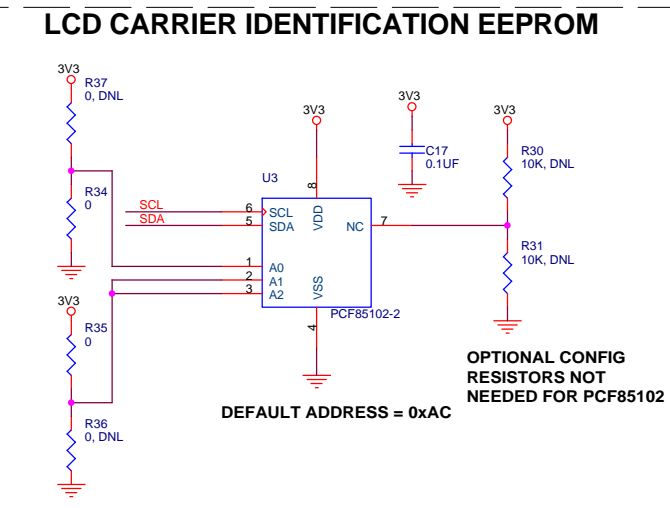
LCD CARRIER IDENTIFICATION EEPROM

3V3
R37
0, DNL

R34
0

3V3
R35
0

R36
0, DNL

SCL
SDA

U3

6 SCL
5 SDA
1 A0
2 A1
3 A2

8
VDD
VSS
4

NC
7

PCF85102-2

3V3

3V3
C17
0.1UF

3V3
R30
10K, DNL

R31
10K, DNL

OPTIONAL CONFIG RESISTORS NOT NEEDED FOR PCF85102

DEFAULT ADDRESS = 0xAC